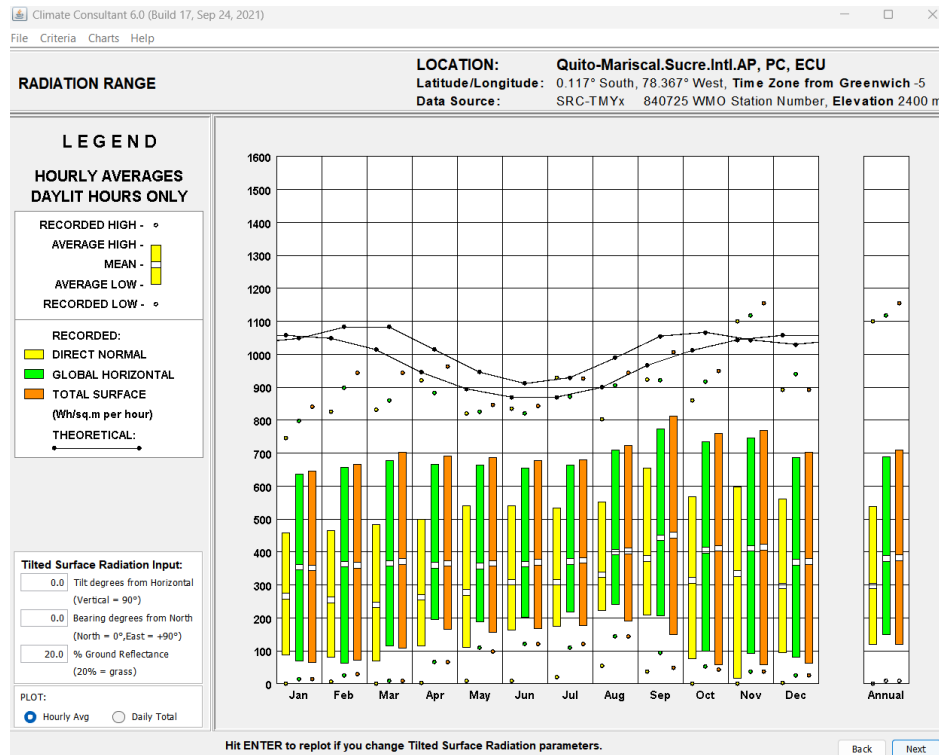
Climate Consultant 6.0 (Build 17, Sep 24, 2021)

File Criteria Charts Help

RADIATION RANGE

LOCATION: Quito-Mariscal.Sucre.Intl.AP, PC, ECU
Latitude/Longitude: 0.117° South, 78.367° West, Time Zone from Greenwich -5
Data Source: SRC-TMYx 840725 WMO Station Number, Elevation 2400 m

LEGEND

HOURLY AVERAGES DAYLIT HOURS ONLY

RECORDED HIGH -
AVERAGE HIGH -
MEAN -
AVERAGE LOW -
RECORDED LOW -

RECORDED:
DIRECT NORMAL
GLOBAL HORIZONTAL
TOTAL SURFACE
(Wh/sq.m per hour)
THEORETICAL:

Tilted Surface Radiation Input:
0.0 Tilt degrees from Horizontal
(Vertical = 90°)
0.0 Bearing degrees from North
(North = 0°,East = +90°)
20.0 % Ground Reflectance
(20% = grass)

PLOT:
Hourly Avg
Daily Total

1600
1500
1400
1300
1200
1100
1000
900
800
700
600
500
400
300
200
100
0

Jan Feb Mar Apr May Jun Jul Aug Sep Oct Nov Dec Annual

Hit ENTER to replot if you change Tilted Surface Radiation parameters.

Back Next